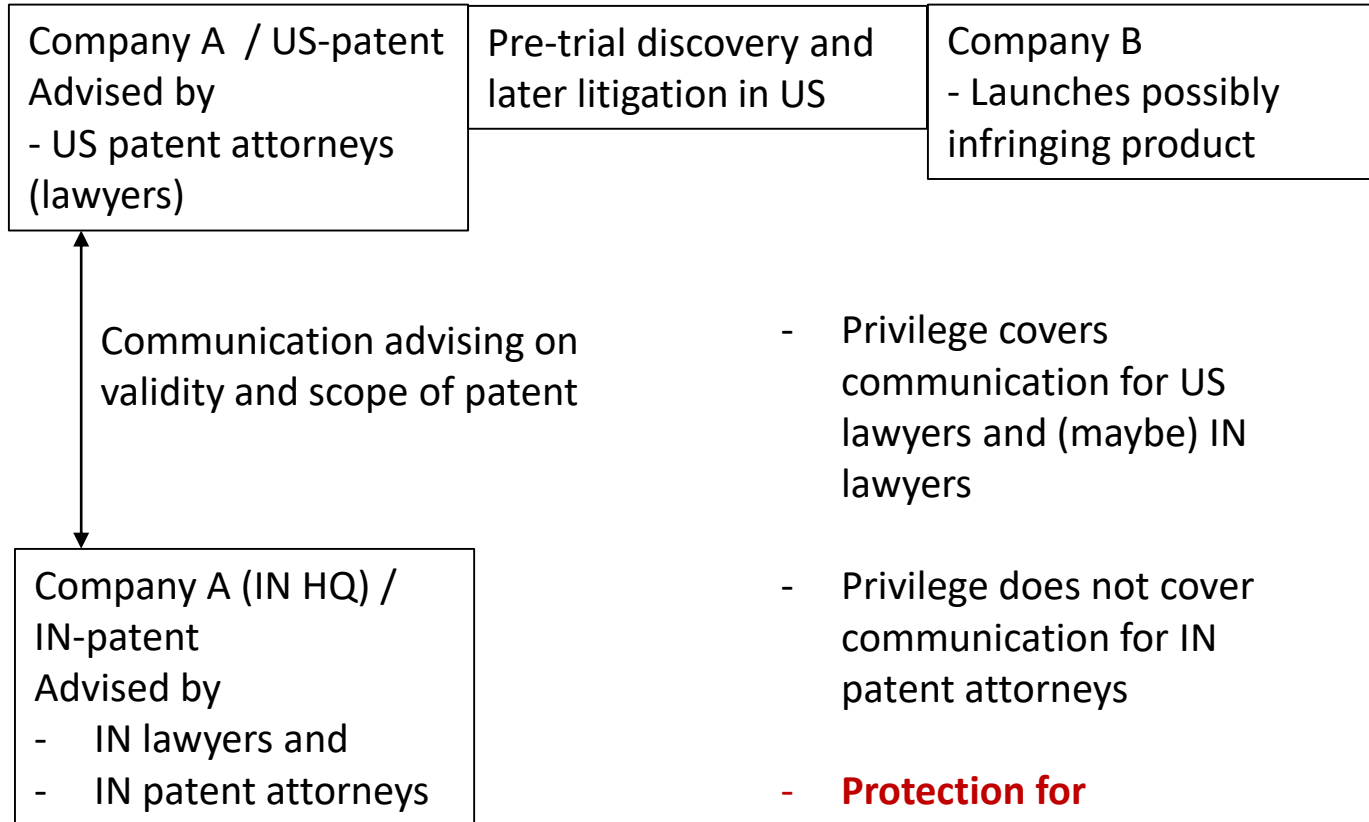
Company A / US-patent
Advised by
- US patent attorneys (lawyers)

Pre-trial discovery and later litigation in US

Company B
- Launches possibly infringing product

Communication advising on validity and scope of patent

Company A (IN HQ) / IN-patent
Advised by
- IN lawyers and
- IN patent attorneys

- Privilege covers communication for US lawyers and (maybe) IN lawyers

- Privilege does not cover communication for IN patent attorneys

- **Protection for**